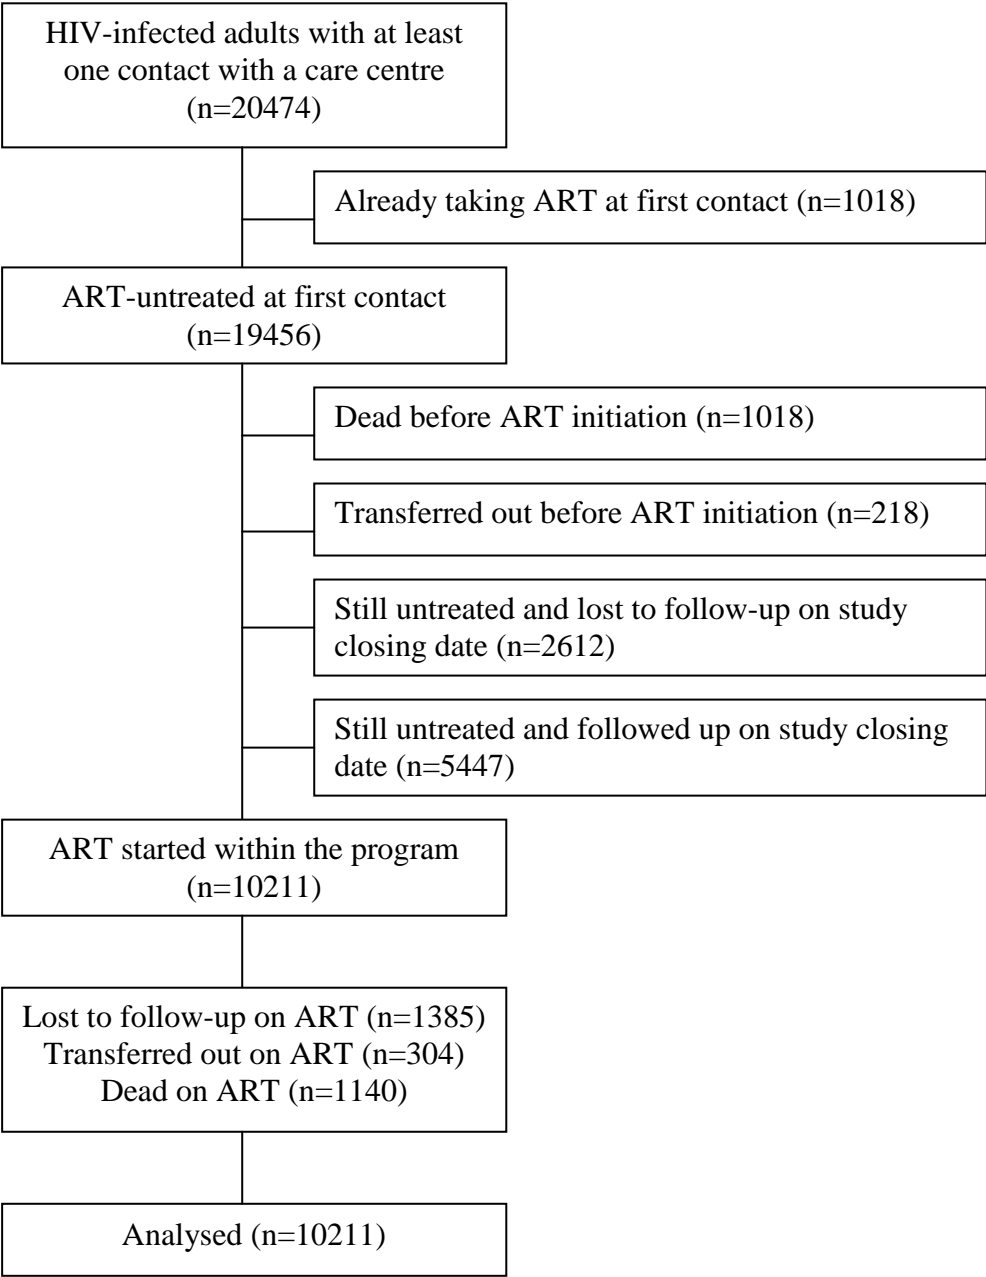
HIV-infected adults with at least one contact with a care centre (n=20474)

Already taking ART at first contact (n=1018)

ART-untreated at first contact (n=19456)

Dead before ART initiation (n=1018)

Transferred out before ART initiation (n=218)

Still untreated and lost to follow-up on study closing date (n=2612)

Still untreated and followed up on study closing date (n=5447)

ART started within the program (n=10211)

Lost to follow-up on ART (n=1385)
Transferred out on ART (n=304)
Dead on ART (n=1140)

Analysed (n=10211)